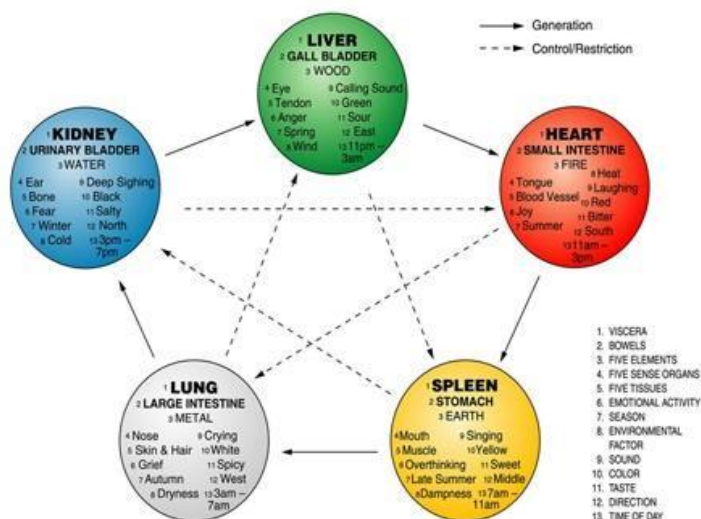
Generation
Control/Restriction

1 LIVER
2 GALL BLADDER
3 WOOD
4 Eye
5 Tendon
6 Anger
7 Spring
8 Wind
9 Calling Sound
10 Green
11 Sour
12 East
13 11pm – 3am

1 KIDNEY
2 URINARY BLADDER
3 WATER
4 Ear
5 Bone
6 Fear
7 Winter
8 Cold
9 Deep Sighing
10 Black
11 Salty
12 North
13 3pm – 7pm

1 HEART
2 SMALL INTESTINE
3 FIRE
4 Tongue
5 Blood Vessel
6 Joy
7 Summer
8 Heat
9 Laughing
10 Red
11 Bitter
12 South
13 11am – 3pm

1 LUNG
2 LARGE INTESTINE
3 METAL
4 Nose
5 Skin & Hair
6 Grief
7 Autumn
8 Dryness
9 Crying
10 White
11 Spicy
12 West
13 3am – 7am

1 SPLEEN
2 STOMACH
3 EARTH
4 Mouth
5 Muscle
6 Overthinking
7 Late Summer
8 Dampness
9 Singing
10 Yellow
11 Sweet
12 Middle
13 7am – 11am

1. VISCERA
2. BOWELS
3. FIVE ELEMENTS
4. FIVE SENSE ORGANS
5. FIVE TISSUES
6. EMOTIONAL ACTIVITY
7. SEASON
8. ENVIRONMENTAL FACTOR
9. SOUND
10. COLOR
11. TASTE
12. DIRECTION
13. TIME OF DAY